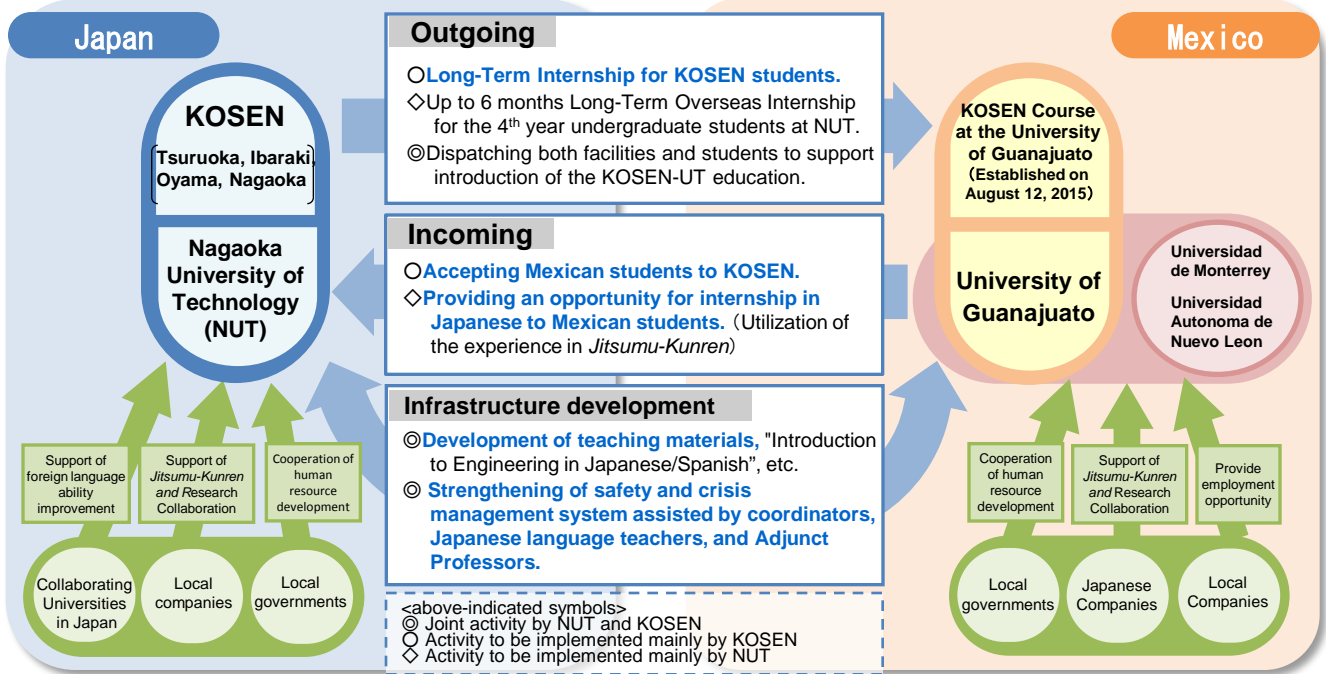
Japan

KOSEN

Tsuruoka, Ibaraki, Oyama, Nagaoka

Nagaoka University of Technology (NUT)

Support of foreign language ability improvement

Support of *Jitsumu-Kunren* and Research Collaboration

Cooperation of human resource development

Collaborating Universities in Japan

Local companies

Local governments

Outgoing

○Long-Term Internship for KOSEN students.

◇Up to 6 months Long-Term Overseas Internship for the 4$^{th}$ year undergraduate students at NUT.

◎Dispatching both facilities and students to support introduction of the KOSEN-UT education.

Incoming

○Accepting Mexican students to KOSEN.

◇Providing an opportunity for internship in Japanese to Mexican students. (Utilization of the experience in *Jitsumu-Kunren*)

Infrastructure development

◎Development of teaching materials, "Introduction to Engineering in Japanese/Spanish", etc.

◎ Strengthening of safety and crisis management system assisted by coordinators, Japanese language teachers, and Adjunct Professors.

<above-indicated symbols>
◎ Joint activity by NUT and KOSEN
○ Activity to be implemented mainly by KOSEN
◇ Activity to be implemented mainly by NUT

Mexico

KOSEN Course at the University of Guanajuato (Established on August 12, 2015)

University of Guanajuato

Universidad de Monterrey

Universidad Autonoma de Nuevo Leon

Cooperation of human resource development

Support of *Jitsumu-Kunren* and Research Collaboration

Provide employment opportunity

Local governments

Japanese Companies

Local Companies